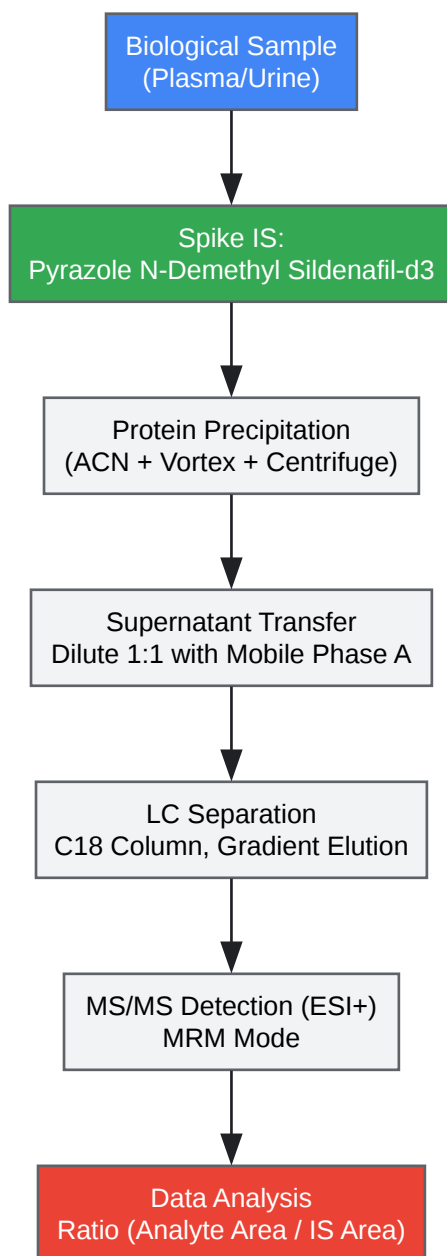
Biological Sample
(Plasma/Urine)

Spike IS:
Pyrazole N-Demethyl Sildenafil-d3

Protein Precipitation
(ACN + Vortex + Centrifuge)

Supernatant Transfer
Dilute 1:1 with Mobile Phase A

LC Separation
C18 Column, Gradient Elution

MS/MS Detection (ESI+)
MRM Mode

Data Analysis
Ratio (Analyte Area / IS Area)